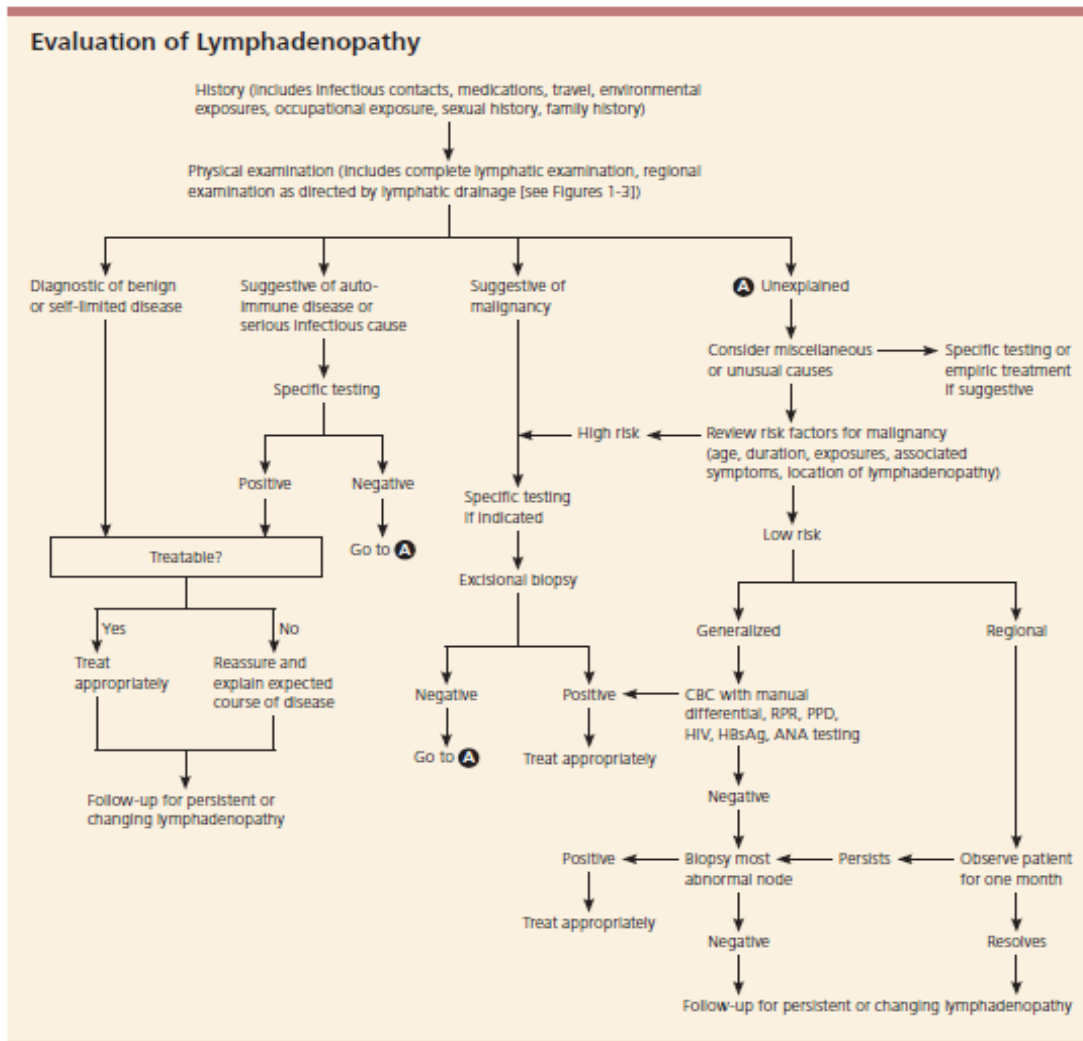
Evaluation of Lymphadenopathy

History (includes infectious contacts, medications, travel, environmental exposures, occupational exposure, sexual history, family history)

Physical examination (includes complete lymphatic examination, regional examination as directed by lymphatic drainage [see Figures 1-3])

Diagnostic of benign or self-limited disease

Suggestive of autoimmune disease or serious infectious cause

Specific testing

Positive

Negative

Go to A

Treatable?

Yes

No

Treat appropriately

Reassure and explain expected course of disease

Follow-up for persistent or changing lymphadenopathy

Suggestive of malignancy

Specific testing if indicated

Excisional biopsy

Negative

Go to A

Positive

Treat appropriately

A Unexplained

Consider miscellaneous or unusual causes

Specific testing or empiric treatment if suggestive

High risk

Review risk factors for malignancy (age, duration, exposures, associated symptoms, location of lymphadenopathy)

Low risk

Generalized

CBC with manual differential, RPR, PPD, HIV, HBsAg, ANA testing

Negative

Regional

Observe patient for one month

Persists

Biopsy most abnormal node

Positive

Treat appropriately

Negative

Resolves

Follow-up for persistent or changing lymphadenopathy